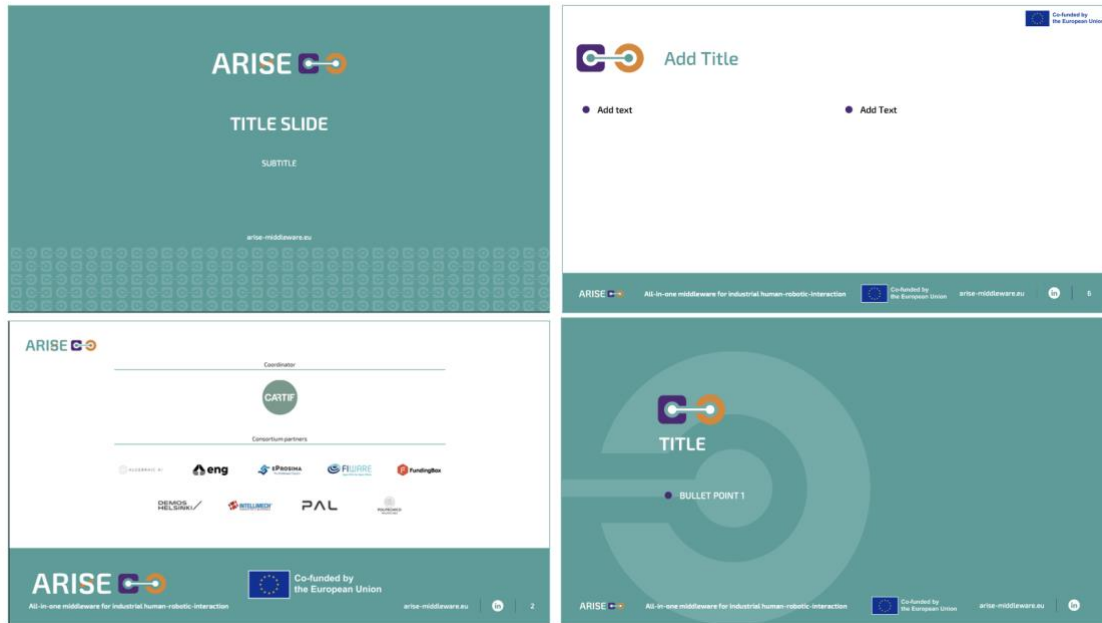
ARISE

TITLE SLIDE

SUBTITLE

arise-middleware.eu

Co-funded by the European Union

Add Title

Add text

Add Text

ARISE

All-in-one middleware for industrial human-robotic-interaction

Co-funded by the European Union

arise-middleware.eu

in

6

ARISE

Coordinator

CARTIF

Consortium partners

ALGEBRAIC AI

eng

EPROSIMA

FIWARE

FundingBox

DEMOS HELSINKI

INTELLIMECH

PAL

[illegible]

ARISE

All-in-one middleware for industrial human-robotic-interaction

Co-funded by the European Union

arise-middleware.eu

in

2

TITLE

BULLET POINT 1

ARISE

All-in-one middleware for industrial human-robotic-interaction

Co-funded by the European Union

arise-middleware.eu

in